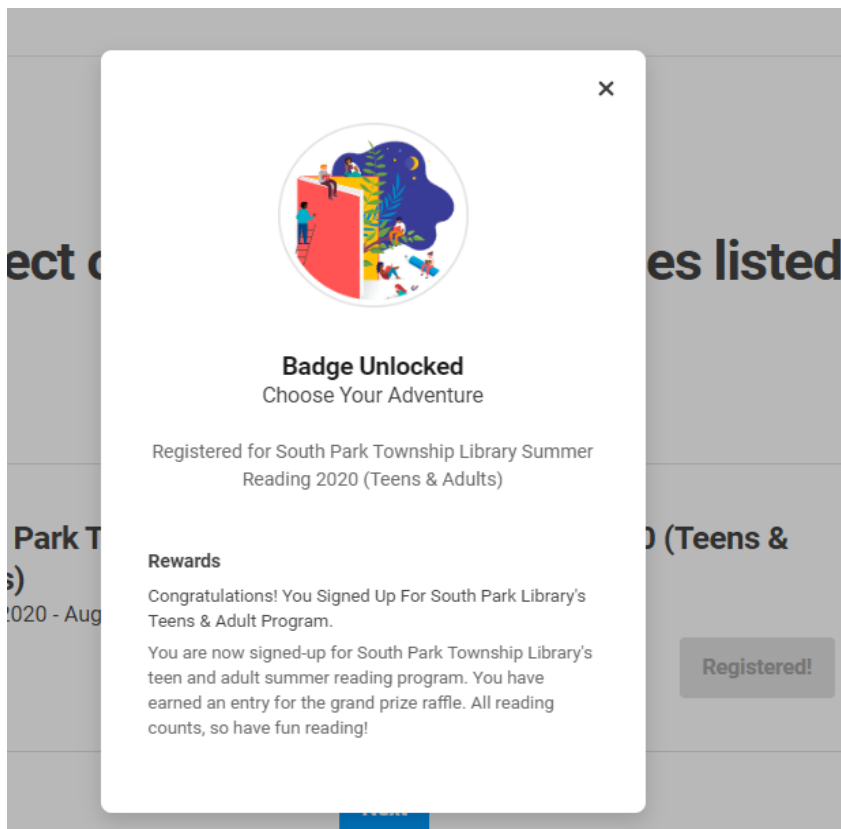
×

Badge Unlocked
Choose Your Adventure

Registered for South Park Township Library Summer Reading 2020 (Teens & Adults)

Rewards

Congratulations! You Signed Up For South Park Library's Teens & Adult Program.

You are now signed-up for South Park Township Library's teen and adult summer reading program. You have earned an entry for the grand prize raffle. All reading counts, so have fun reading!

ect c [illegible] es listed

Park T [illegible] 0 (Teens & s)

2020 - Aug

Registered!

Next